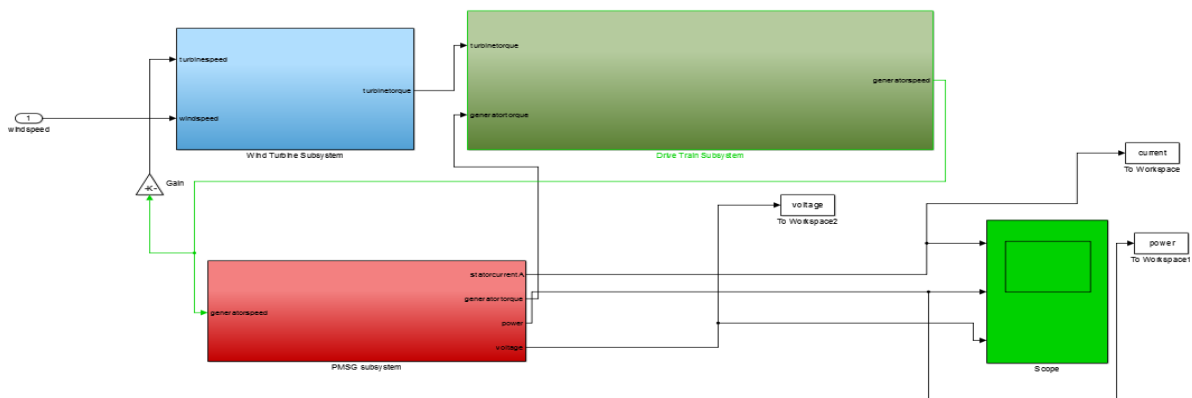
1
windspeed

turbinespeed
windspeed
turbinetorque
Wind Turbine Subsystem

turbinetorque
generatortorque
generatorspeed
Drive Train Subsystem

-K-
Gain

current
To Workspace

voltage
To Workspace2

power
To Workspace1

generatorspeed
statorcurrentA
generatortorque
power
voltage
PMSG subsystem

Scope